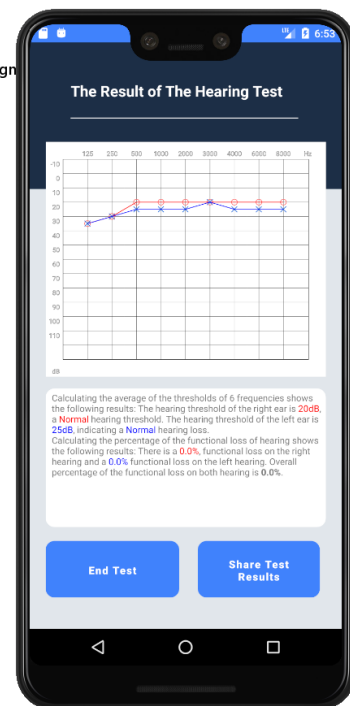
6:53

gn

The Result of The Hearing Test

| | 125 | 250 | 500 | 1000 | 2000 | 3000 | 4000 | 6000 | 8000 | Hz |
|---|---|---|---|---|---|---|---|---|---|---|

-10
0
10
20
30
40
50
60
70
80
90
100
110
dB

Calculating the average of the thresholds of 6 frequencies shows the following results: The hearing threshold of the right ear is 20dB, a Normal hearing threshold. The hearing threshold of the left ear is 25dB, indicating a Normal hearing loss.
Calculating the percentage of the functional loss of hearing shows the following results: There is a 0.0% functional loss on the right hearing and a 0.0% functional loss on the left hearing. Overall percentage of the functional loss on both hearing is 0.0%.

End Test

Share Test Results